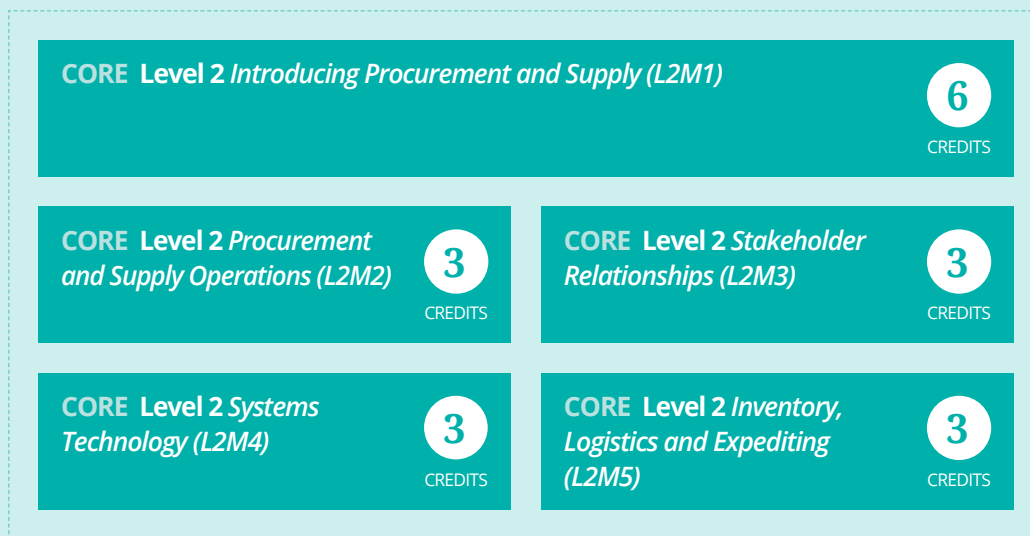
CORE Level 2 *Introducing Procurement and Supply (L2M1)*

6
CREDITS

CORE Level 2 *Procurement and Supply Operations (L2M2)*

3
CREDITS

CORE Level 2 *Stakeholder Relationships (L2M3)*

3
CREDITS

CORE Level 2 *Systems Technology (L2M4)*

3
CREDITS

CORE Level 2 *Inventory, Logistics and Expediting (L2M5)*

3
CREDITS